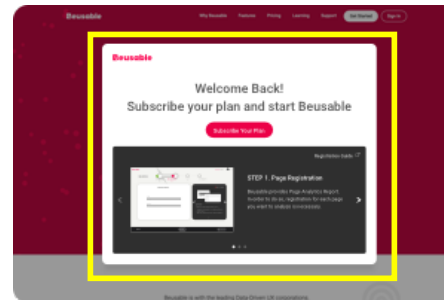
Beusable

Why Beusable Features Pricing Learning Support Get Started Sign in

Beusable

Welcome Back!
Subscribe your plan and start Beusable

Subscribe Your Plan

Registration Guide

STEP 1. Page Registration

Beusable provides Page Analytics Report. In order to do so, registration for each page you want to analyze is necessary.

Beusable is with the leading Data-Driven UX corporations.